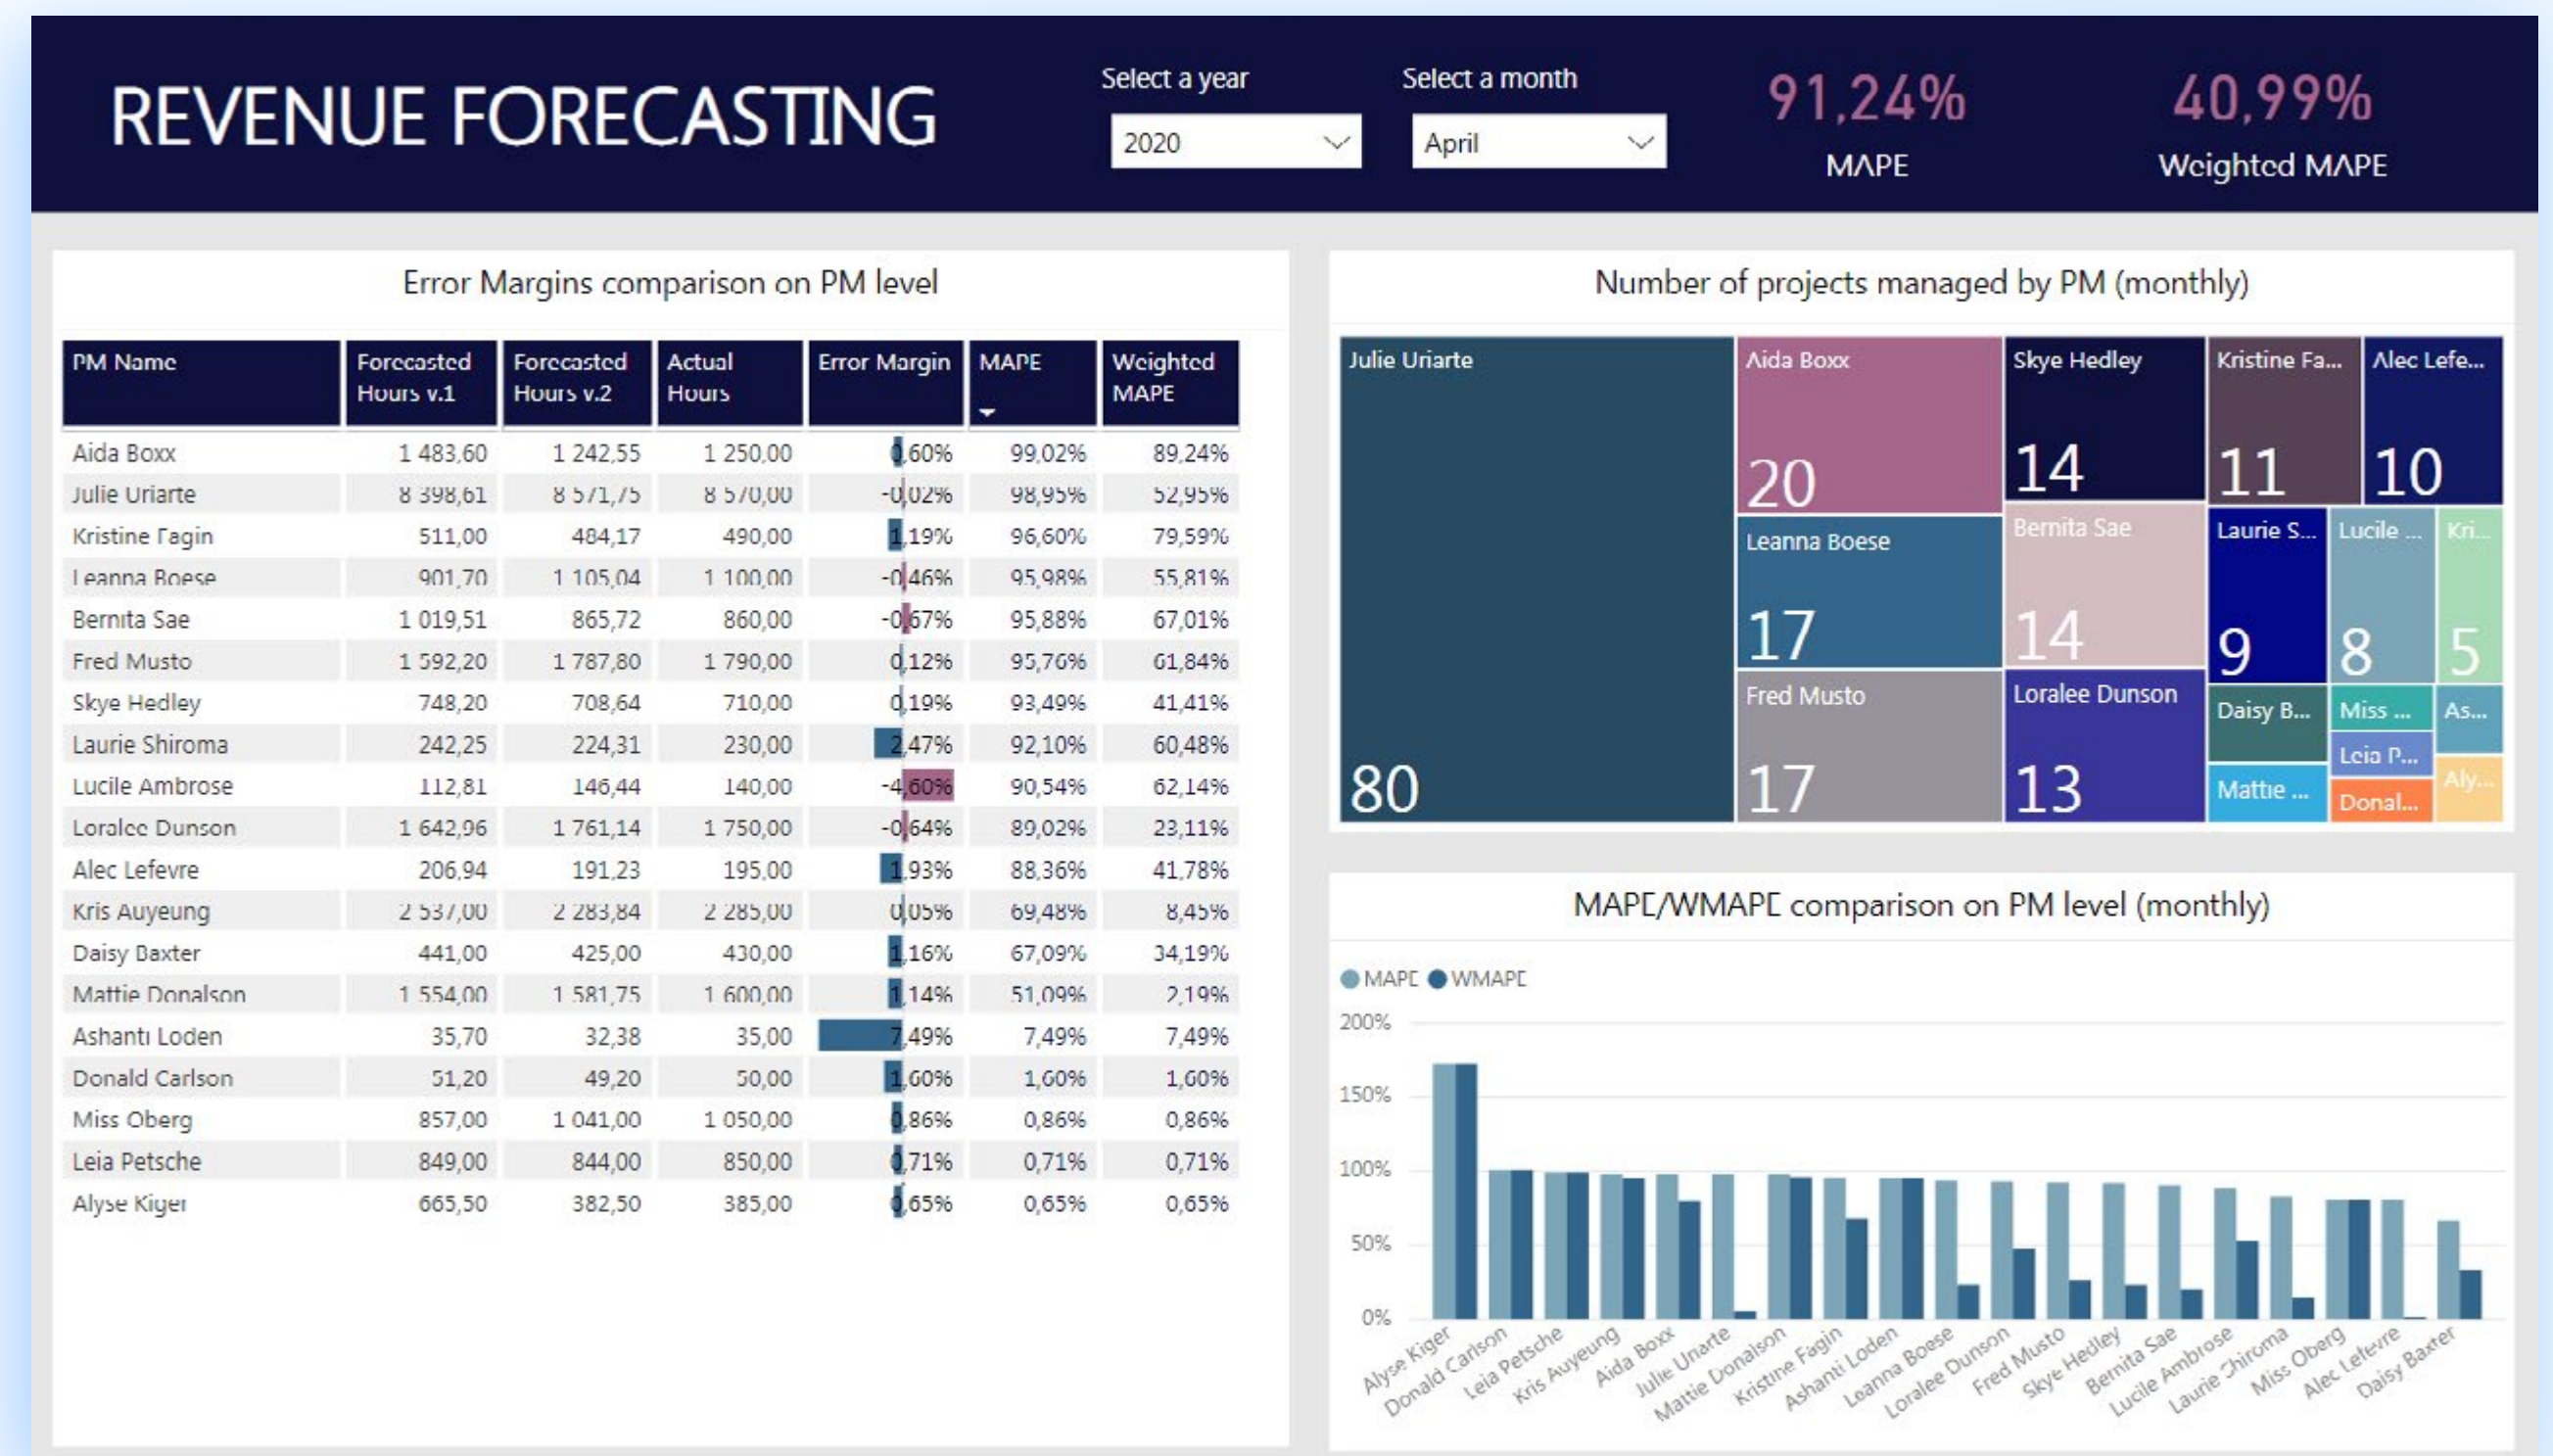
REVENUE FORECASTING

Select a year
2020

Select a month
April

91,24%
MAPE

40,99%
Weighted MAPE

Error Margins comparison on PM level

| PM Name | Forecasted Hours v.1 | Forecasted Hours v.2 | Actual Hours | Error Margin | MAPE | Weighted MAPE |
|---|---|---|---|---|---|---|
| Aida Boxx | 1 483,60 | 1 242,55 | 1 250,00 | 0,60% | 99,02% | 89,24% |
| Julie Uriarte | 8 398,61 | 8 571,75 | 8 570,00 | -0,02% | 98,95% | 52,95% |
| Kristine Fagin | 511,00 | 484,17 | 490,00 | 1,19% | 96,60% | 79,59% |
| Leanna Boese | 901,70 | 1 105,04 | 1 100,00 | -0,46% | 95,98% | 55,81% |
| Bernita Sae | 1 019,51 | 865,72 | 860,00 | -0,67% | 95,88% | 67,01% |
| Fred Musto | 1 592,20 | 1 787,80 | 1 790,00 | 0,12% | 95,76% | 61,84% |
| Skye Hedley | 748,20 | 708,64 | 710,00 | 0,19% | 93,49% | 41,41% |
| Laurie Shiroma | 242,25 | 224,31 | 230,00 | 2,47% | 92,10% | 60,48% |
| Lucile Ambrose | 112,81 | 146,44 | 140,00 | -4,60% | 90,54% | 62,14% |
| Loralee Dunson | 1 642,96 | 1 761,14 | 1 750,00 | -0,64% | 89,02% | 23,11% |
| Alec Lefevre | 206,94 | 191,23 | 195,00 | 1,93% | 88,36% | 41,78% |
| Kris Auyeung | 2 537,00 | 2 283,84 | 2 285,00 | 0,05% | 69,48% | 8,45% |
| Daisy Baxter | 441,00 | 425,00 | 430,00 | 1,16% | 67,09% | 34,19% |
| Mattie Donalson | 1 554,00 | 1 581,75 | 1 600,00 | 1,14% | 51,09% | 2,19% |
| Ashanti Loden | 35,70 | 32,38 | 35,00 | 7,49% | 7,49% | 7,49% |
| Donald Carlson | 51,20 | 49,20 | 50,00 | 1,60% | 1,60% | 1,60% |
| Miss Oberg | 857,00 | 1 041,00 | 1 050,00 | 0,86% | 0,86% | 0,86% |
| Leia Petsche | 849,00 | 844,00 | 850,00 | 0,71% | 0,71% | 0,71% |
| Alyse Kiger | 665,50 | 382,50 | 385,00 | 0,65% | 0,65% | 0,65% |

Number of projects managed by PM (monthly)

Julie Uriarte 80
Aida Boxx 20
Skye Hedley 14
Kristine Fa... 11
Alec Lefe... 10
Leanna Boese 17
Bernita Sae 14
Laurie S... 9
Lucile ... 8
Kri... 5
Fred Musto 17
Loralee Dunson 13
Daisy B...
Miss ...
As...
Leia P...
Mattie ...
Donal...
Aly...

MAPE/WMAPE comparison on PM level (monthly)

MAPE WMAPE

200%
150%
100%
50%
0%

Alyse Kiger
Donald Carlson
Leia Petsche
Kris Auyeung
Aida Boxx
Julie Uriarte
Mattie Donalson
Kristine Fagin
Ashanti Loden
Leanna Boese
Loralee Dunson
Fred Musto
Skye Hedley
Bernita Sae
Lucile Ambrose
Laurie Shiroma
Miss Oberg
Alec Lefevre
Daisy Baxter